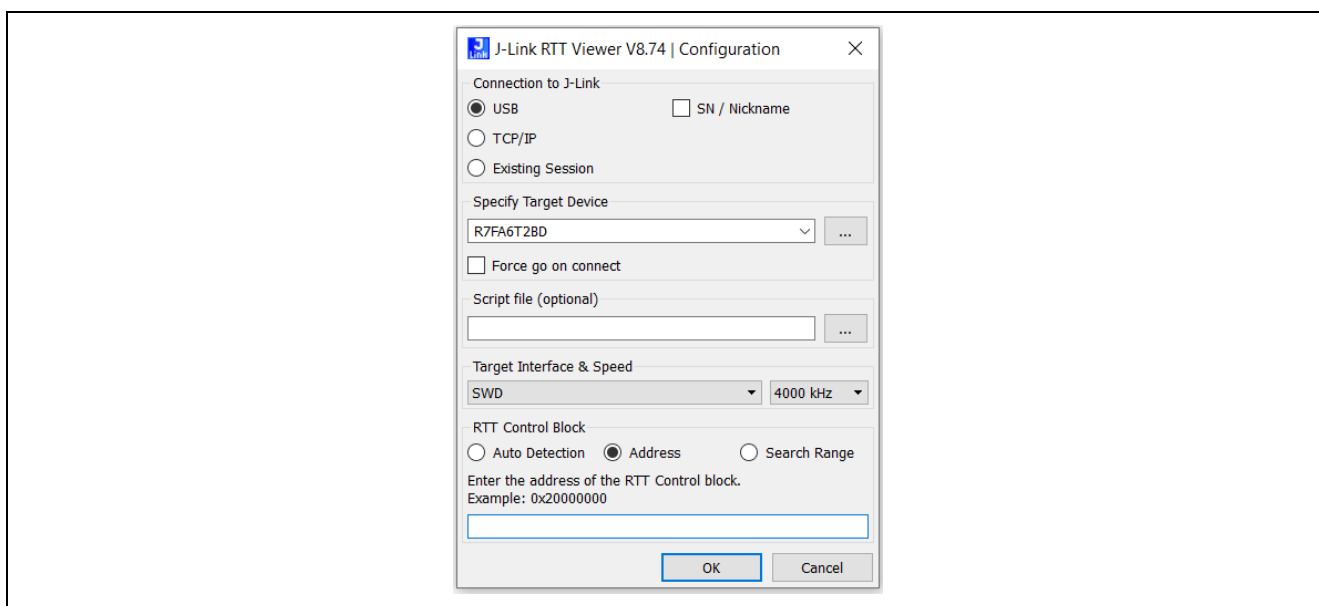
J-Link RTT Viewer V8.74 | Configuration

Connection to J-Link
USB
SN / Nickname
TCP/IP
Existing Session

Specify Target Device
R7FA6T2BD
...
Force go on connect

Script file (optional)
...

Target Interface & Speed
SWD
4000 kHz

RTT Control Block
Auto Detection
Address
Search Range
Enter the address of the RTT Control block.
Example: 0x20000000

OK
Cancel